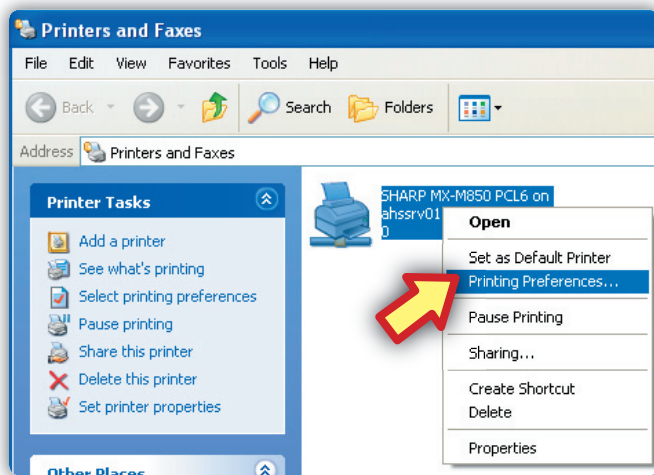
Printers and Faxes

File Edit View Favorites Tools Help

Back Search Folders

Address Printers and Faxes

Printer Tasks

Add a printer
See what's printing
Select printing preferences
Pause printing
Share this printer
Delete this printer
Set printer properties

Other Places

SHARP MX-M850 PCL6 on ahssrv01
0

Open
Set as Default Printer
Printing Preferences...
Pause Printing
Sharing...
Create Shortcut
Delete
Properties